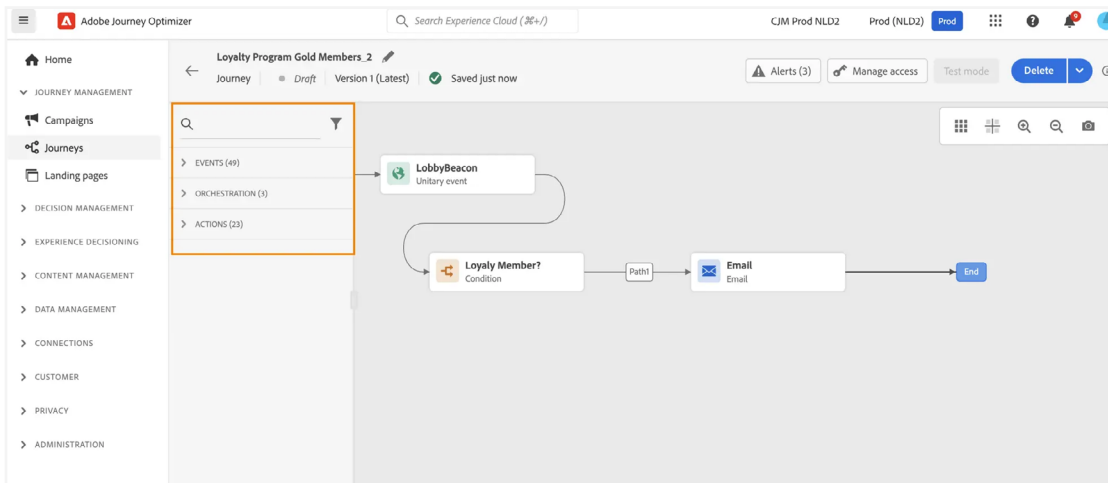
Adobe Journey Optimizer

Search Experience Cloud (⌘+/)

CJM Prod NLD2

Prod (NLD2)

Prod

Home

JOURNEY MANAGEMENT

Campaigns

Journeys

Landing pages

DECISION MANAGEMENT

EXPERIENCE DECISIONING

CONTENT MANAGEMENT

DATA MANAGEMENT

CONNECTIONS

CUSTOMER

PRIVACY

ADMINISTRATION

Loyalty Program Gold Members_2

Journey

Draft

Version 1 (Latest)

Saved just now

Alerts (3)

Manage access

Test mode

Delete

EVENTS (49)

ORCHESTRATION (3)

ACTIONS (23)

LobbyBeacon
Unitary event

Loyaly Member?
Condition

Path1

Email
Email

End